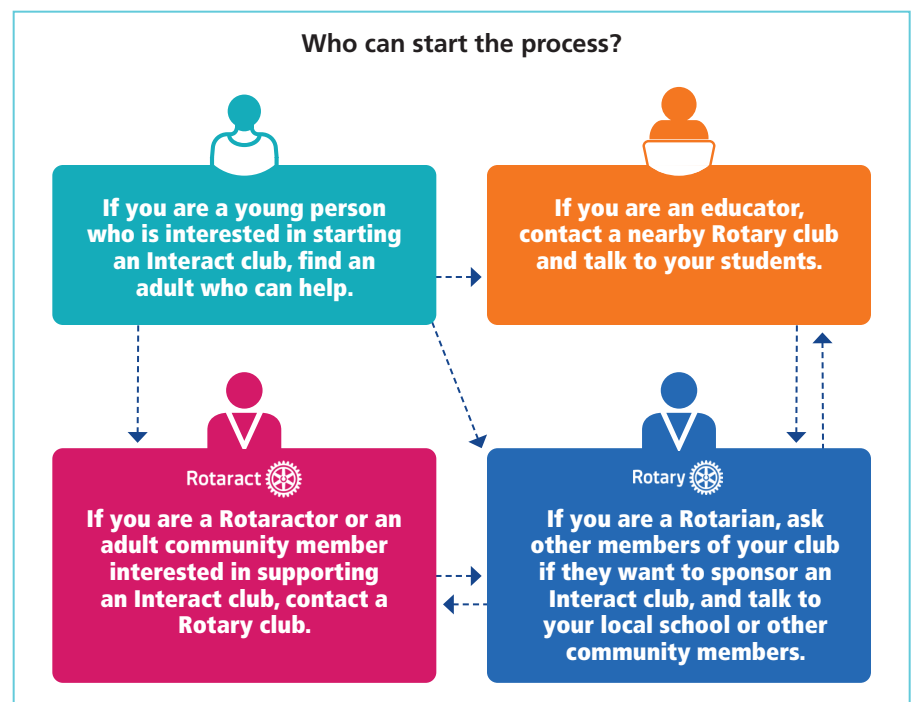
Who can start the process?

If you are a young person who is interested in starting an Interact club, find an adult who can help.

If you are an educator, contact a nearby Rotary club and talk to your students.

Rotaract

If you are a Rotaractor or an adult community member interested in supporting an Interact club, contact a Rotary club.

Rotary

If you are a Rotarian, ask other members of your club if they want to sponsor an Interact club, and talk to your local school or other community members.